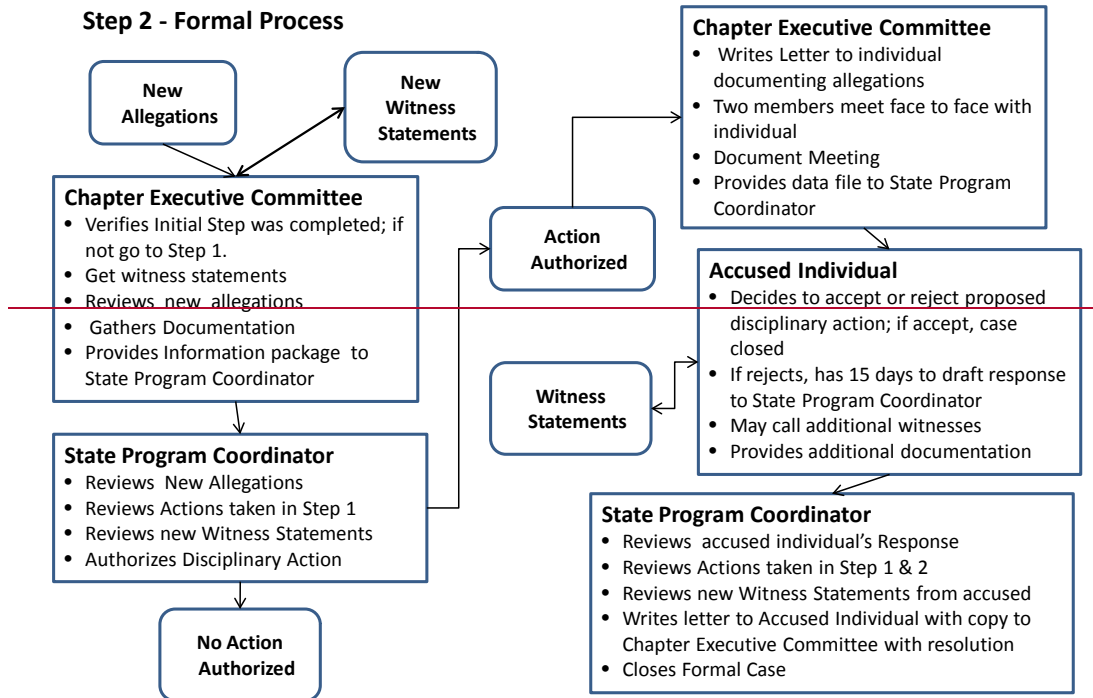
Step 2 - Formal Process

New Allegations

New Witness Statements

Chapter Executive Committee
- Verifies Initial Step was completed; if not go to Step 1.
- Get witness statements
- Reviews new allegations
- Gathers Documentation
- Provides Information package to State Program Coordinator

State Program Coordinator
- Reviews New Allegations
- Reviews Actions taken in Step 1
- Reviews new Witness Statements
- Authorizes Disciplinary Action

No Action Authorized

Action Authorized

Chapter Executive Committee
- Writes Letter to individual documenting allegations
- Two members meet face to face with individual
- Document Meeting
- Provides data file to State Program Coordinator

Accused Individual
- Decides to accept or reject proposed disciplinary action; if accept, case closed
- If rejects, has 15 days to draft response to State Program Coordinator
- May call additional witnesses
- Provides additional documentation

Witness Statements

State Program Coordinator
- Reviews accused individual's Response
- Reviews Actions taken in Step 1 & 2
- Reviews new Witness Statements from accused
- Writes letter to Accused Individual with copy to Chapter Executive Committee with resolution
- Closes Formal Case